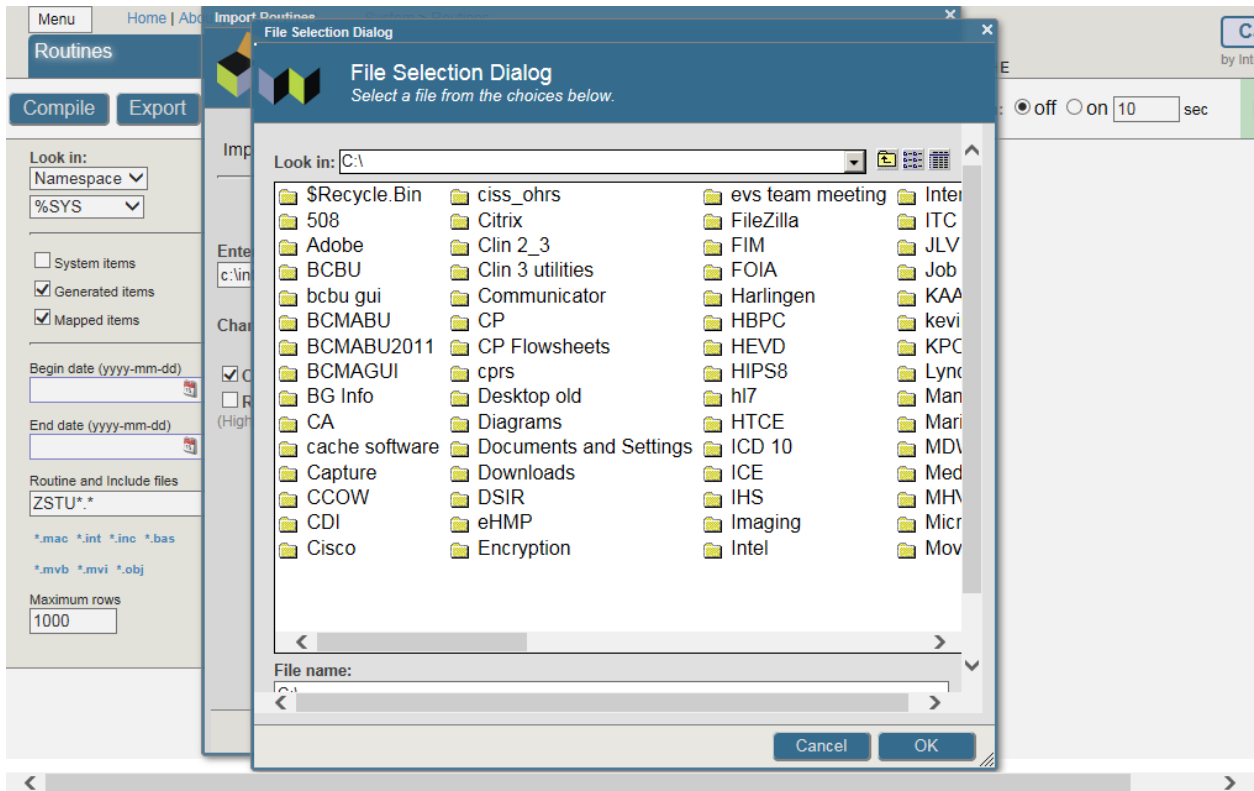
Menu
Home | Abo
Routines
Compile
Export
Look in:
Namespace
%SYS
System items
Generated items
Mapped items
Begin date (yyyy-mm-dd)
End date (yyyy-mm-dd)
Routine and Include files
ZSTU*.*
*.mac *.int *.inc *.bas
*.mvb *.mvi *.obj
Maximum rows
1000

Import Routines
Imp
Ente
c:\in
Char
C
R
(High

C
by Int
E
off on 10 sec

File Selection Dialog
File Selection Dialog
Select a file from the choices below.
Look in: C:\

| | | | |
|---|---|---|---|
| $Recycle.Bin | ciss_ohrs | evs team meeting | Inter |
| 508 | Citrix | FileZilla | ITC |
| Adobe | Clin 2_3 | FIM | JLV |
| BCBU | Clin 3 utilities | FOIA | Job |
| bcbu gui | Communicator | Harlingen | KAA |
| BCMABU | CP | HBPC | kevi |
| BCMABU2011 | CP Flowsheets | HEVD | KPC |
| BCMAGUI | cprs | HIPS8 | Lync |
| BG Info | Desktop old | hl7 | Man |
| CA | Diagrams | HTCE | Mari |
| cache software | Documents and Settings | ICD 10 | MDV |
| Capture | Downloads | ICE | Med |
| CCOW | DSIR | IHS | MH\ |
| CDI | eHMP | Imaging | Micr |
| Cisco | Encryption | Intel | Mov |

File name:
C:\
Cancel
OK